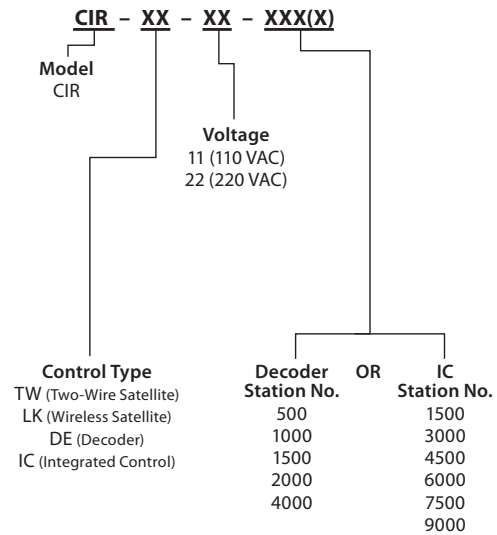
CIR – XX – XX – XXX(X)

Model
CIR

Voltage
11 (110 VAC)
22 (220 VAC)

Control Type
TW (Two-Wire Satellite)
LK (Wireless Satellite)
DE (Decoder)
IC (Integrated Control)

Decoder Station No.
500
1000
1500
2000
4000

OR

IC Station No.
1500
3000
4500
6000
7500
9000